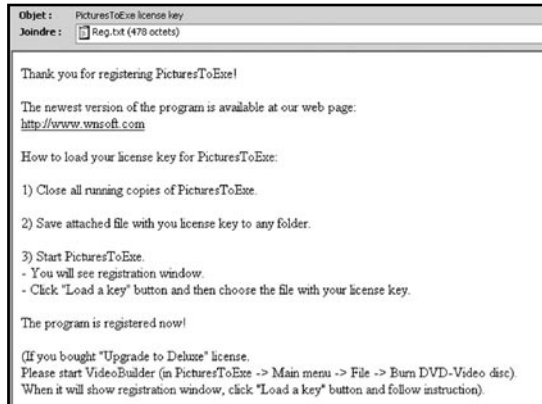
Objet : PicturesToExe license key
Joindre : Reg.txt (478 octets)

Thank you for registering PicturesToExe!

The newest version of the program is available at our web page:
http://www.wnsoft.com

How to load your license key for PicturesToExe:

1) Close all running copies of PicturesToExe.

2) Save attached file with you license key to any folder.

3) Start PicturesToExe.
- You will see registration window.
- Click "Load a key" button and then choose the file with your license key.

The program is registered now!

(If you bought "Upgrade to Deluxe" license.
Please start VideoBuilder (in PicturesToExe -> Main menu -> File -> Burn DVD-Video disc).
When it will show registration window, click "Load a key" button and follow instruction).